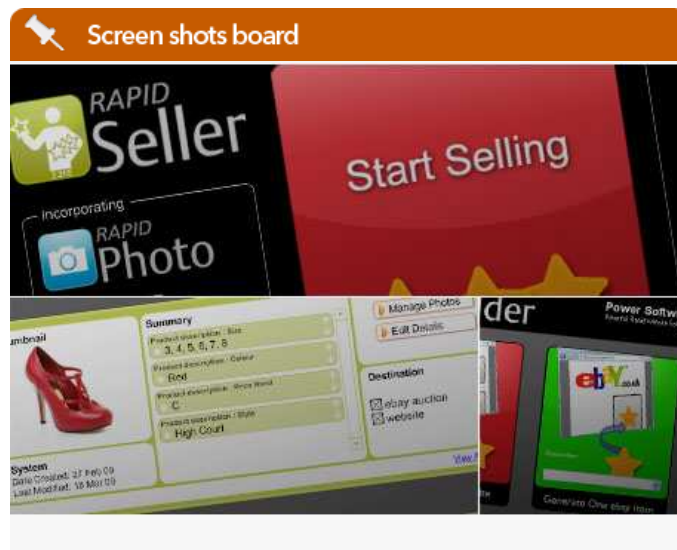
Screen shots board

RAPID Seller

incorporating

RAPID Photo

Start Selling

umbnail

Summary

Product description : Size
3, 4, 5, 6, 7, 8

Product description : Colour
Red

Product description : Brand
C

Product description : Style
High Court

Manage Photos

Edit Details

Destination

ebay auction

website

System
Date Created: 27 Feb 09
Last Modified: 18 Mar 09

View

der

Power Softw

ebay.co.uk

Generate One ebay item